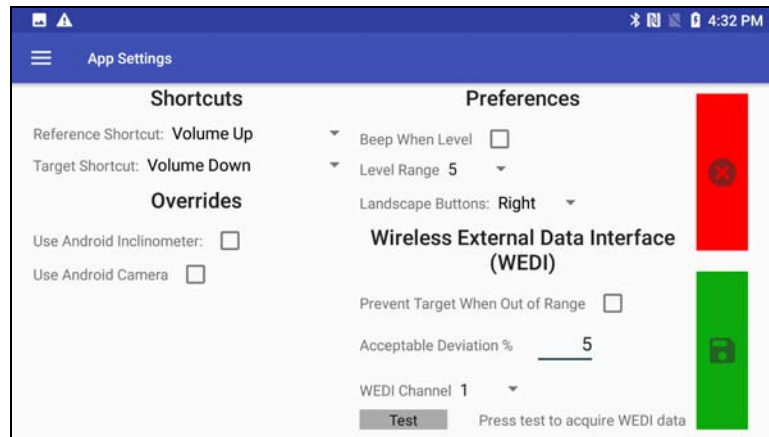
4:32 PM

App Settings

Shortcuts

Reference Shortcut: Volume Up

Target Shortcut: Volume Down

Overrides

Use Android Inclinometer:

Use Android Camera

Preferences

Beep When Level

Level Range 5

Landscape Buttons: Right

Wireless External Data Interface (WEDI)

Prevent Target When Out of Range

Acceptable Deviation % 5

WEDI Channel 1

Test

Press test to acquire WEDI data